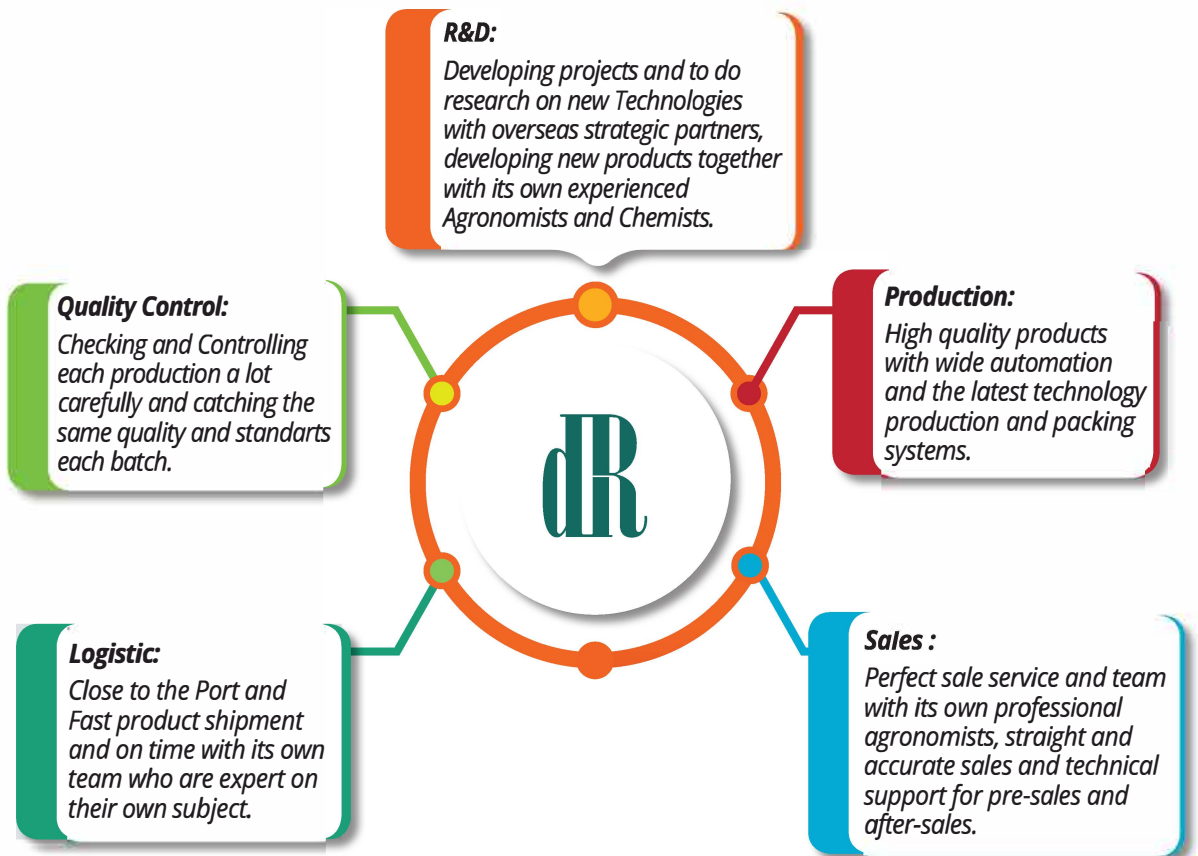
R&D:
Developing projects and to do research on new Technologies with overseas strategic partners, developing new products together with its own experienced Agronomists and Chemists.

Quality Control:
Checking and Controlling each production a lot carefully and catching the same quality and standarts each batch.

Production:
High quality products with wide automation and the latest technology production and packing systems.

dR

Logistic:
Close to the Port and Fast product shipment and on time with its own team who are expert on their own subject.

Sales :
Perfect sale service and team with its own professional agronomists, straight and accurate sales and technical support for pre-sales and after-sales.